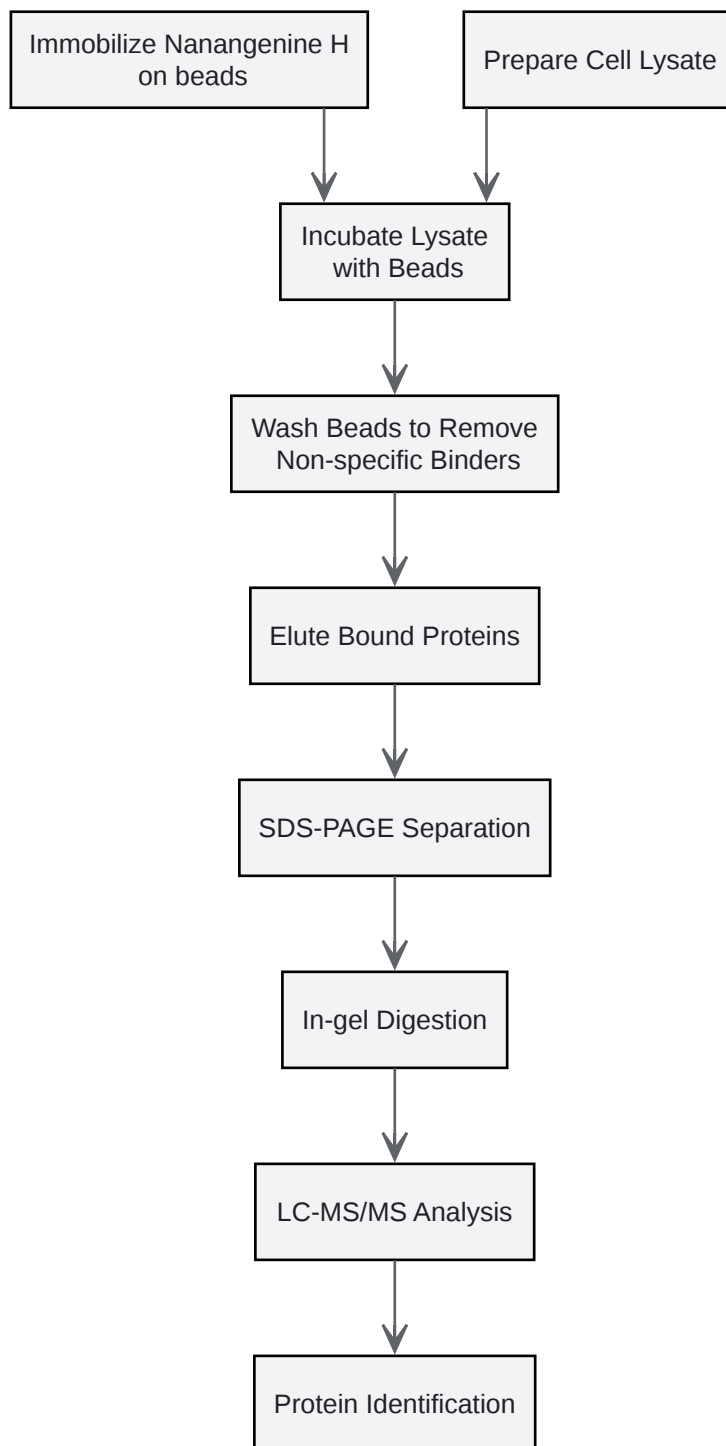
Immobilize Nanangenine H on beads

Prepare Cell Lysate

Incubate Lysate with Beads

Wash Beads to Remove Non-specific Binders

Elute Bound Proteins

SDS-PAGE Separation

In-gel Digestion

LC-MS/MS Analysis

Protein Identification